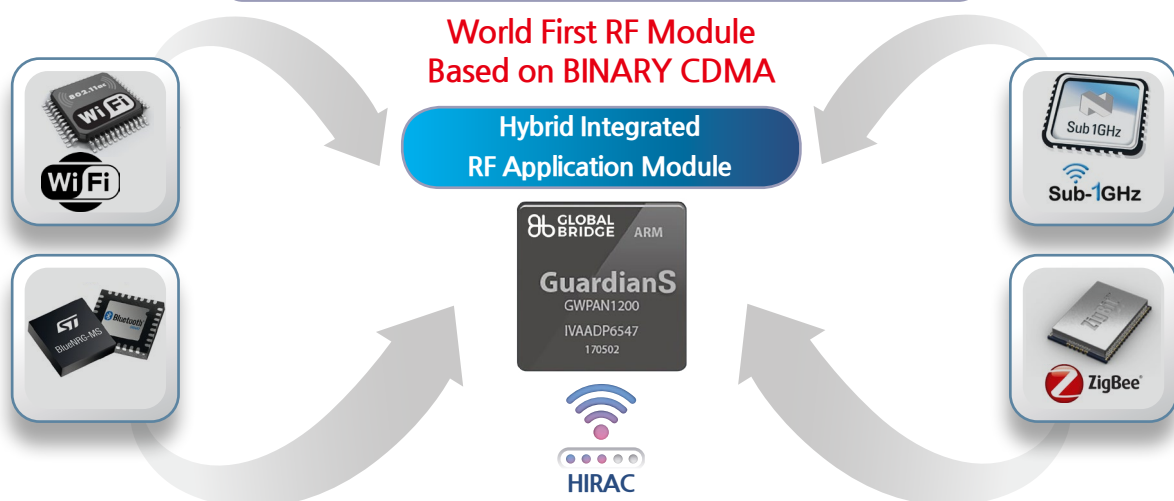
World First RF Module
Based on BINARY CDMA

Hybrid Integrated
RF Application Module

802.11ac
WiFi

WiFi

BlueNRG-MS
Bluetooth

GLOBAL BRIDGE ARM
GuardianS
GWPAN1200
IVAADP6547
170502

HIRAC

Sub 1GHz
Sub-1GHz

ZigBee
ZigBee